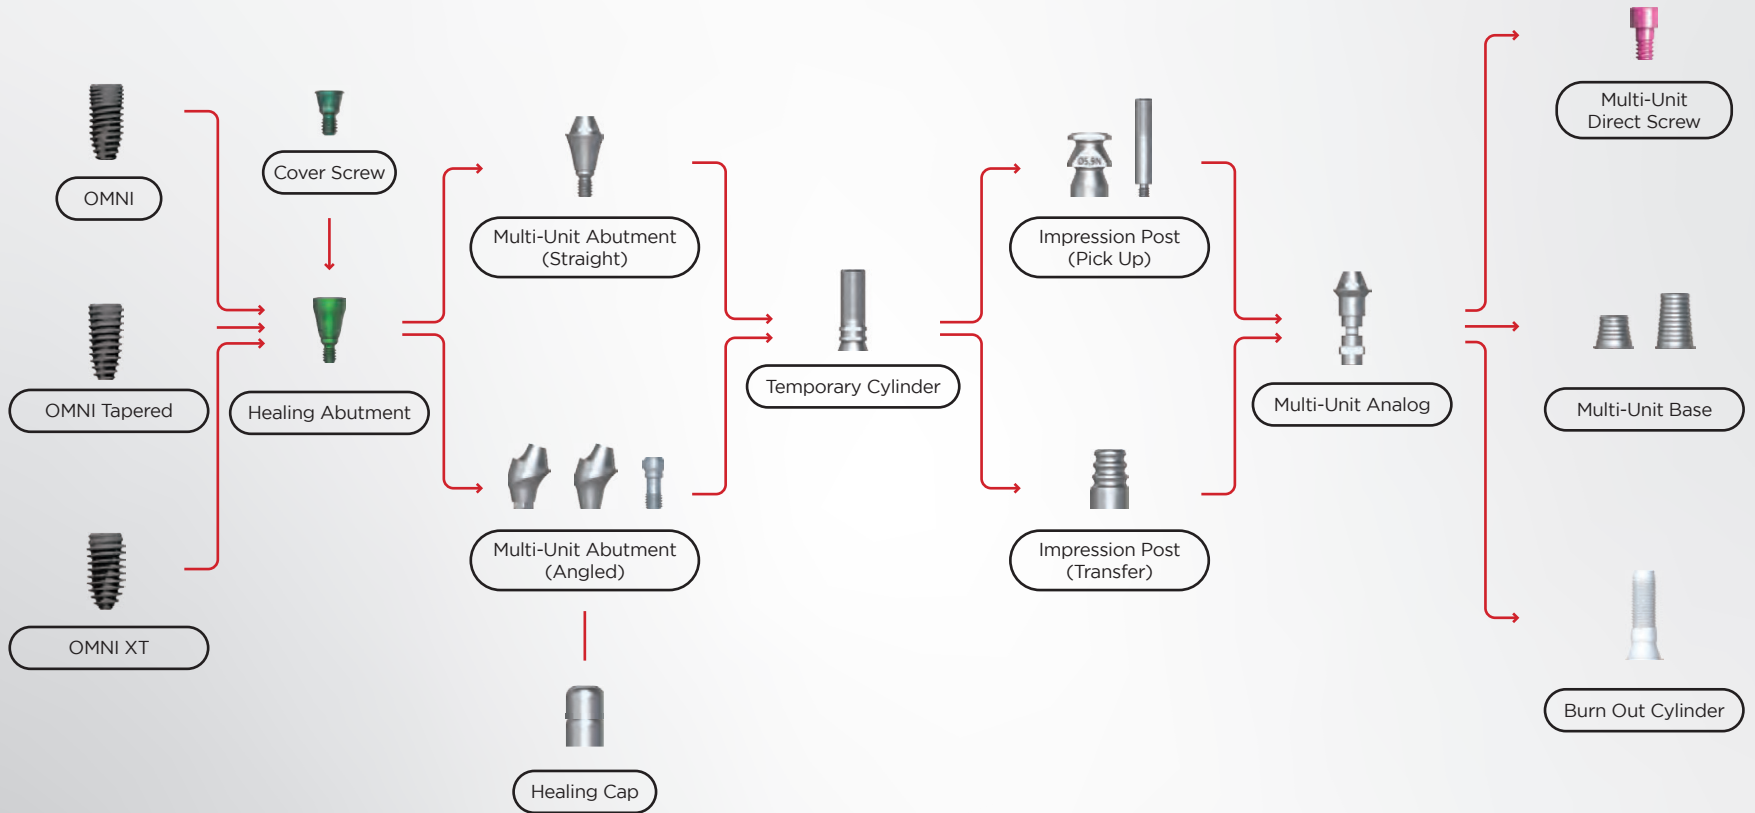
OMNI

OMNI Tapered

OMNI XT

Cover Screw

Healing Abutment

Multi-Unit Abutment (Straight)

Multi-Unit Abutment (Angled)

Healing Cap

Temporary Cylinder

Impression Post (Pick Up)

Impression Post (Transfer)

Multi-Unit Analog

Multi-Unit Direct Screw

Multi-Unit Base

Burn Out Cylinder